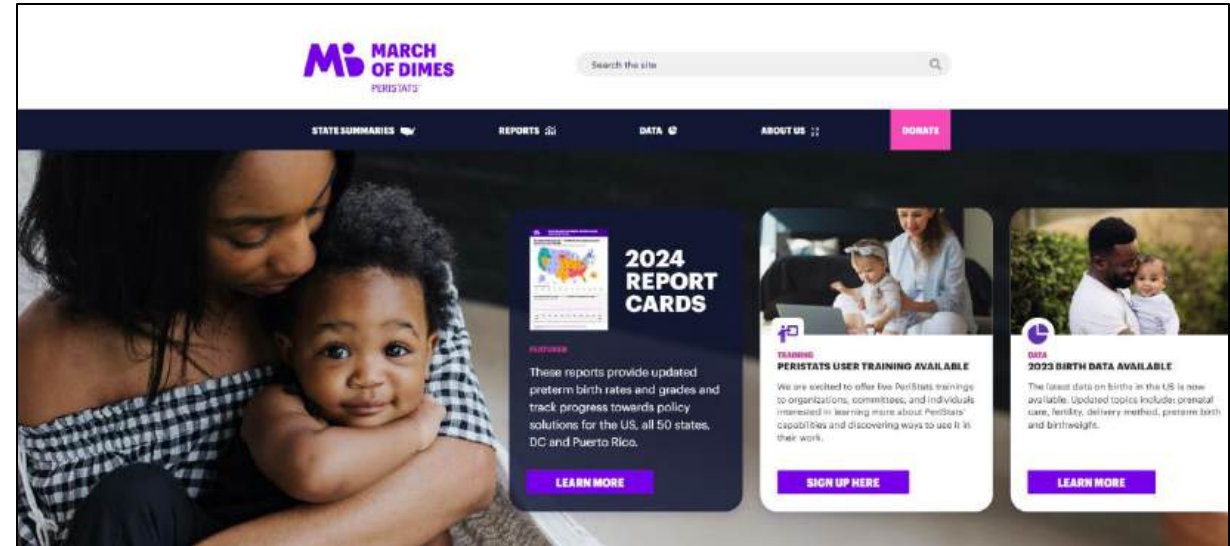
MARCH OF DIMES
PERISTATS

Search the site

STATE SUMMARIES REPORTS DATA ABOUT US DONATE

2024 REPORT CARDS

FEATURED

These reports provide updated preterm birth rates and grades and track progress towards policy solutions for the US, all 50 states, DC and Puerto Rico.

LEARN MORE

TRAINING
PERISTATS USER TRAINING AVAILABLE

We are excited to offer live PeriStats trainings to organizations, committees, and individuals interested in learning more about PeriStats' capabilities and discovering ways to use it in their work.

SIGN UP HERE

DATA
2023 BIRTH DATA AVAILABLE

The latest data on births in the US is now available. Updated topics include: prenatal care, fertility, delivery method, preterm birth and birthweight.

LEARN MORE